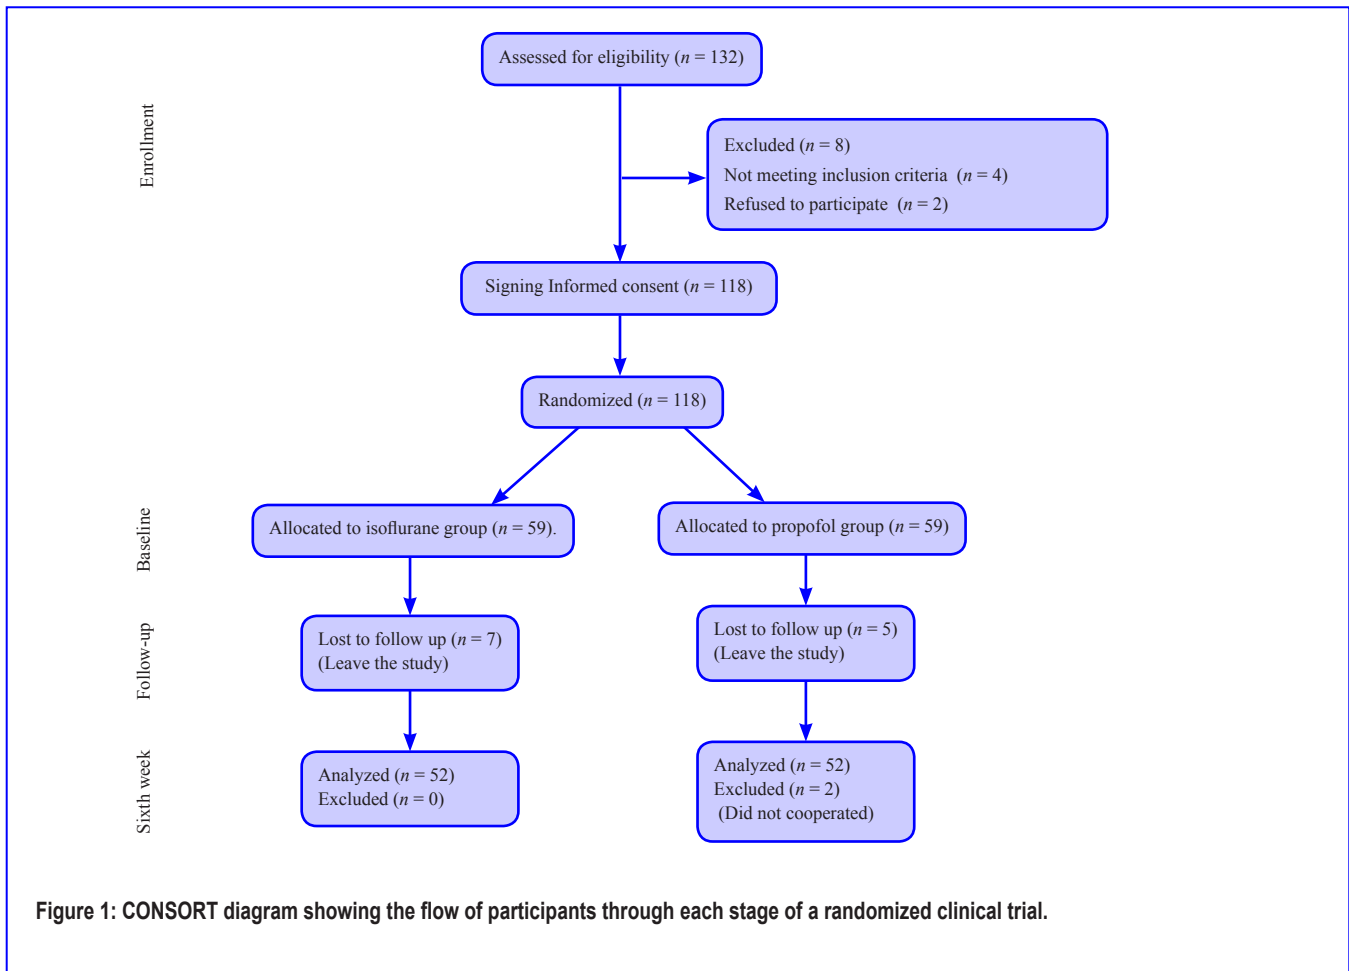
Enrollment

Assessed for eligibility ($n$ = 132)

Excluded ($n$ = 8)
Not meeting inclusion criteria ($n$ = 4)
Refused to participate ($n$ = 2)

Signing Informed consent ($n$ = 118)

Randomized ($n$ = 118)

Baseline

Allocated to isoflurane group ($n$ = 59).

Allocated to propofol group ($n$ = 59)

Follow-up

Lost to follow up ($n$ = 7)
(Leave the study)

Lost to follow up ($n$ = 5)
(Leave the study)

Sixth week

Analyzed ($n$ = 52)
Excluded ($n$ = 0)

Analyzed ($n$ = 52)
Excluded ($n$ = 2)
(Did not cooperated)

Figure 1: CONSORT diagram showing the flow of participants through each stage of a randomized clinical trial.